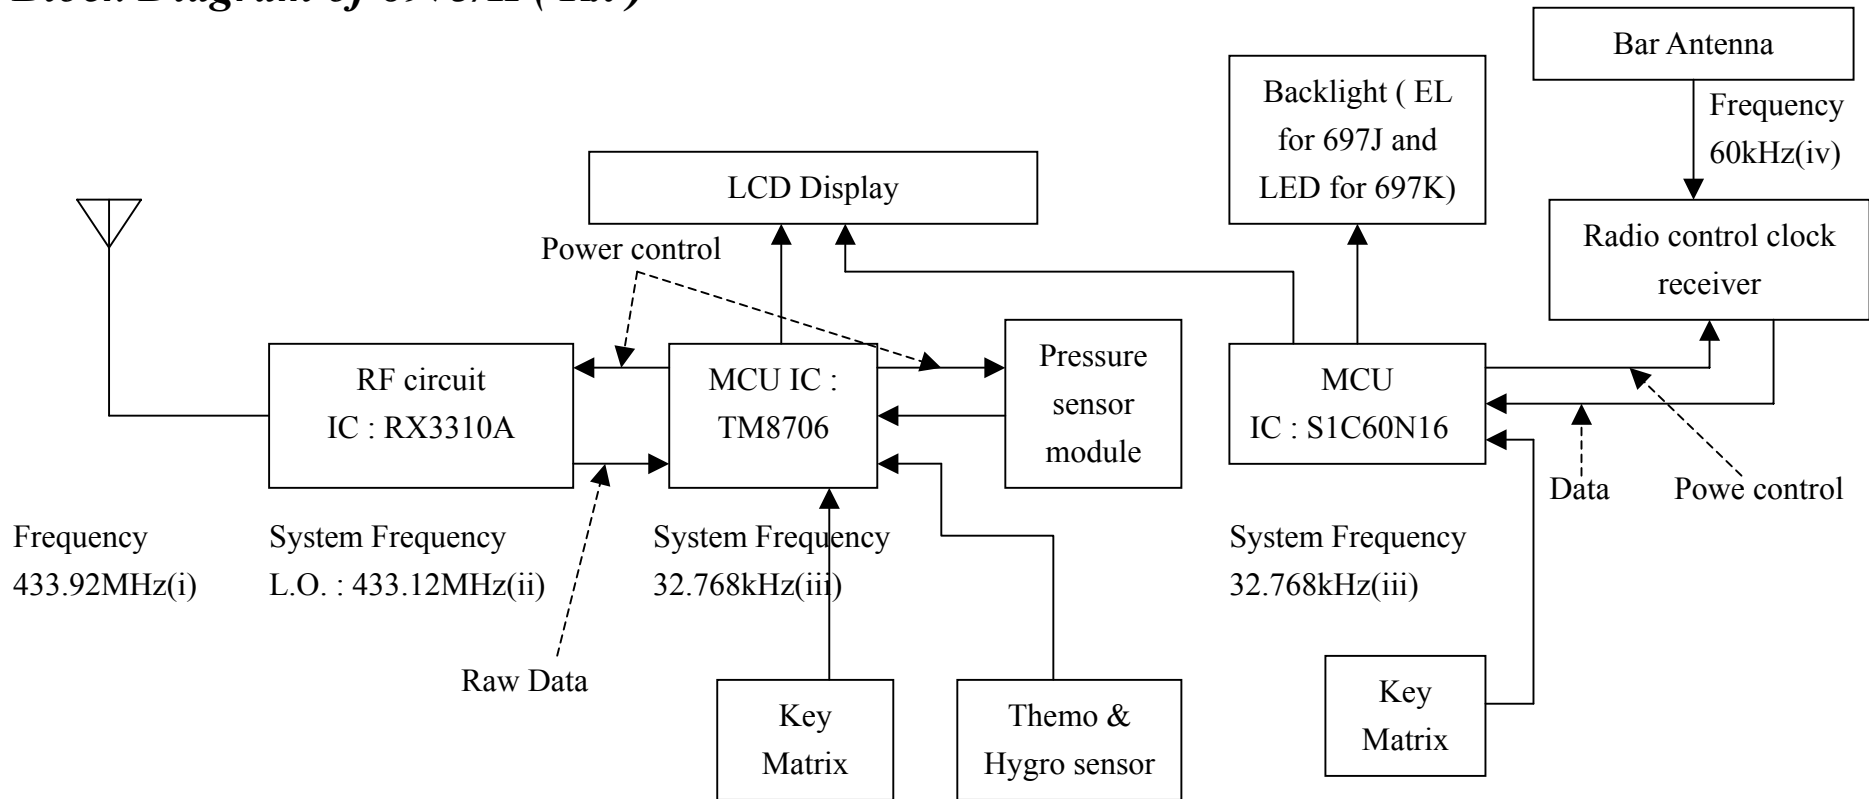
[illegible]

Bar Antenna

Frequency 60kHz(iv)

Backlight ( EL for 697J and LED for 697K)

LCD Display

Radio control clock receiver

Power control

RF circuit IC : RX3310A

MCU IC : TM8706

Pressure sensor module

MCU IC : S1C60N16

Data

Powe control

Frequency 433.92MHz(i)

System Frequency L.O. : 433.12MHz(ii)

System Frequency 32.768kHz(iii)

System Frequency 32.768kHz(iii)

Raw Data

Key Matrix

Themo & Hygro sensor

Key Matrix